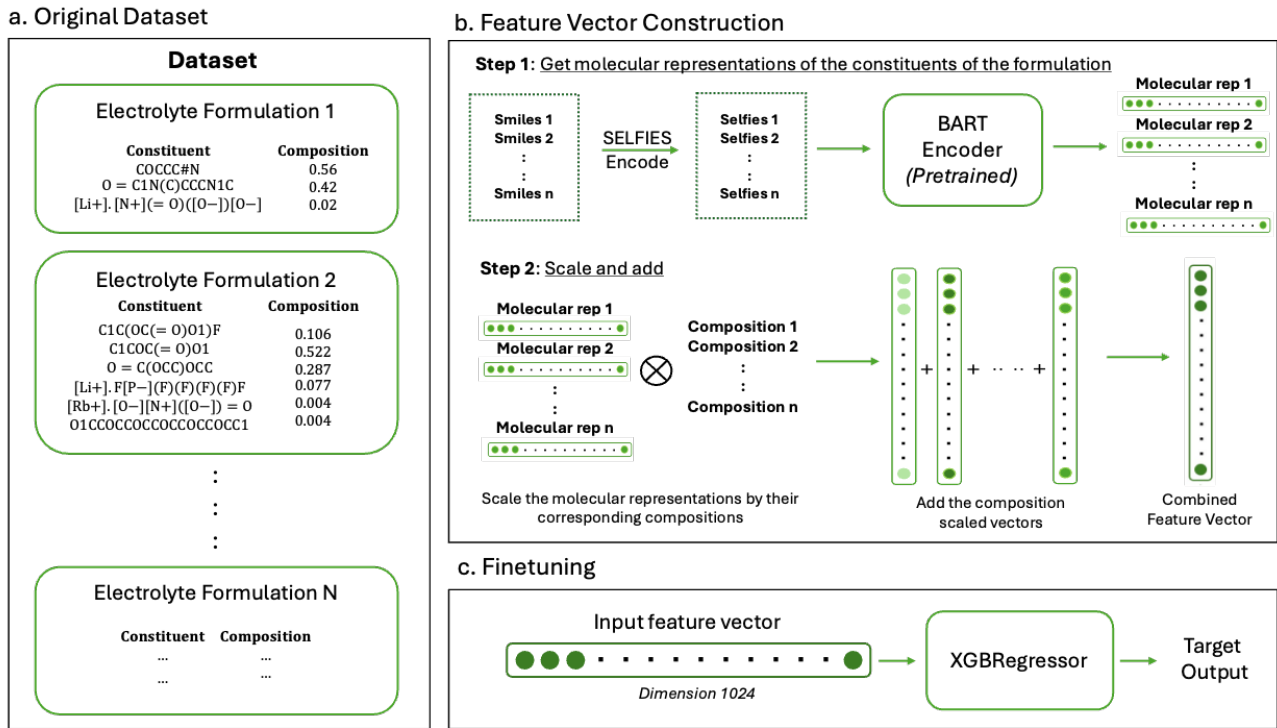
a. Original Dataset

Dataset

Electrolyte Formulation 1

| Constituent | Composition |
|---|---|
| COCCC#N | 0.56 |
| O = C1N(C)CCCN1C | 0.42 |
| [Li+]. [N+](= O)([O−])[O−] | 0.02 |

Electrolyte Formulation 2

| Constituent | Composition |
|---|---|
| C1C(OC(= O)O1)F | 0.106 |
| C1COC(= O)O1 | 0.522 |
| O = C(OCC)OCC | 0.287 |
| [Li+]. F[P−](F)(F)(F)(F)F | 0.077 |
| [Rb+]. [O−][N+]([O−]) = O | 0.004 |
| O1CCOCCOCCOCCOCCOCC1 | 0.004 |

:
:
:

Electrolyte Formulation N

| Constituent | Composition |
|---|---|
| ... | ... |
| ... | ... |

b. Feature Vector Construction

Step 1: Get molecular representations of the constituents of the formulation

Smiles 1
Smiles 2
:
:
Smiles n

SELFIES Encode

Selfies 1
Selfies 2
:
:
Selfies n

BART Encoder (Pretrained)

Molecular rep 1
Molecular rep 2
:
:
Molecular rep n

Step 2: Scale and add

Molecular rep 1
Molecular rep 2
:
:
Molecular rep n

$\otimes$

Composition 1
Composition 2
:
:
Composition n

+ + · · · +

Scale the molecular representations by their corresponding compositions

Add the composition scaled vectors

Combined Feature Vector

c. Finetuning

Input feature vector

Dimension 1024

XGBRegressor

Target Output